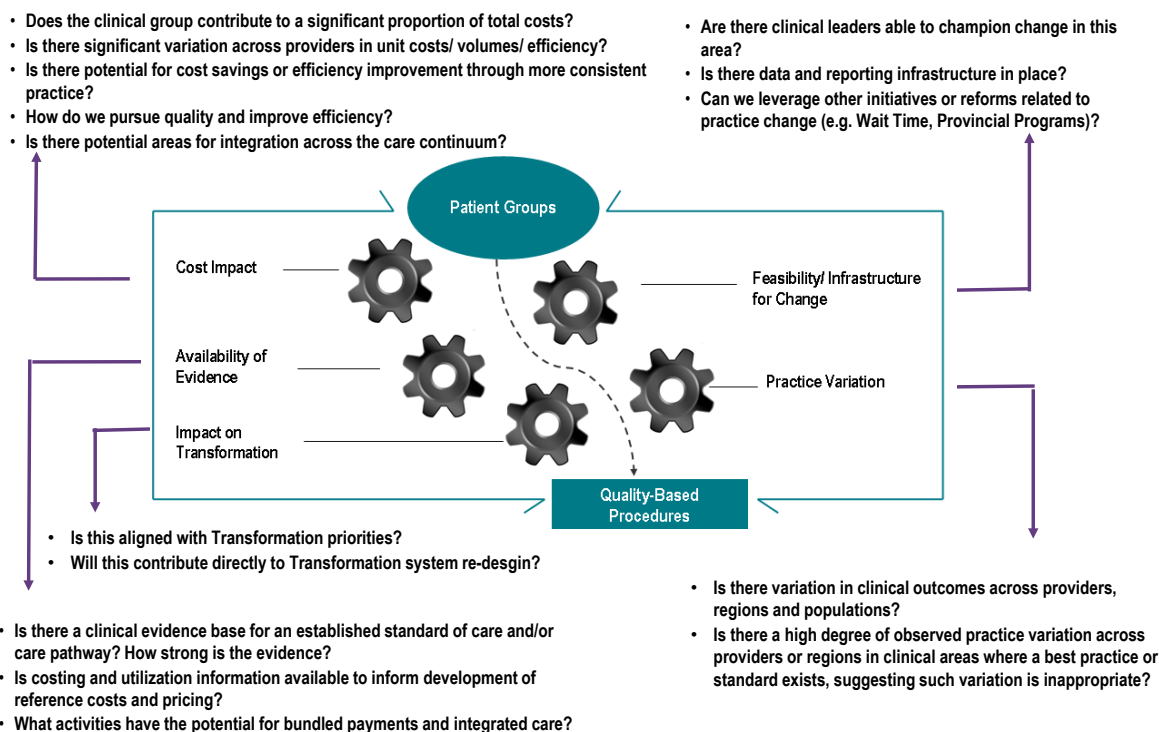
• Does the clinical group contribute to a significant proportion of total costs?
• Is there significant variation across providers in unit costs/ volumes/ efficiency?
• Is there potential for cost savings or efficiency improvement through more consistent practice?
• How do we pursue quality and improve efficiency?
• Is there potential areas for integration across the care continuum?

• Are there clinical leaders able to champion change in this area?
• Is there data and reporting infrastructure in place?
• Can we leverage other initiatives or reforms related to practice change (e.g. Wait Time, Provincial Programs)?

Patient Groups

Cost Impact

Feasibility/ Infrastructure for Change

Availability of Evidence

Practice Variation

Impact on Transformation

Quality-Based Procedures

• Is this aligned with Transformation priorities?
• Will this contribute directly to Transformation system re-desgin?

• Is there variation in clinical outcomes across providers, regions and populations?
• Is there a high degree of observed practice variation across providers or regions in clinical areas where a best practice or standard exists, suggesting such variation is inappropriate?

• Is there a clinical evidence base for an established standard of care and/or care pathway? How strong is the evidence?
• Is costing and utilization information available to inform development of reference costs and pricing?
• What activities have the potential for bundled payments and integrated care?